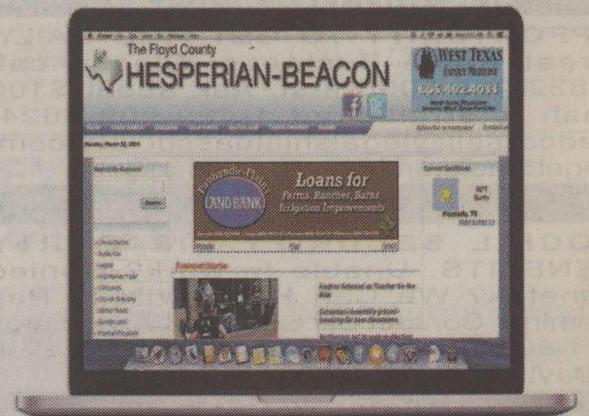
The Floyd County
HESPERIAN-BEACON

WEST TEXAS
806.662.4011

Loans for
Farms, Ranches, Barns
Irrigation Improvements

Panhandle-Plains
LAND BANK

Search

Slideshow Stories

Current Conditions

Floydada, TX